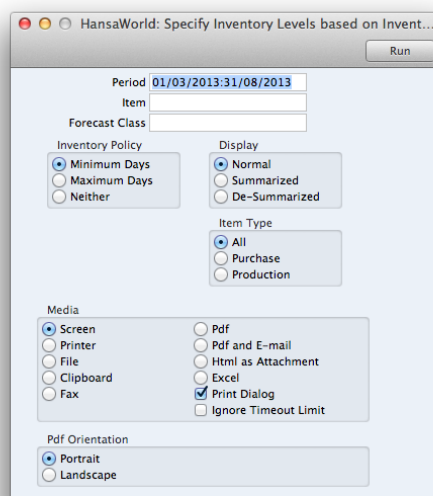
HansaWorld: Specify Inventory Levels based on Invent...

Run

Period 01/03/2013:31/08/2013
Item
Forecast Class

Inventory Policy
Minimum Days
Maximum Days
Neither

Display
Normal
Summarized
De-Summarized

Item Type
All
Purchase
Production

Media
Screen
Printer
File
Clipboard
Fax
Pdf
Pdf and E-mail
Html as Attachment
Excel
Print Dialog
Ignore Timeout Limit

Pdf Orientation
Portrait
Landscape